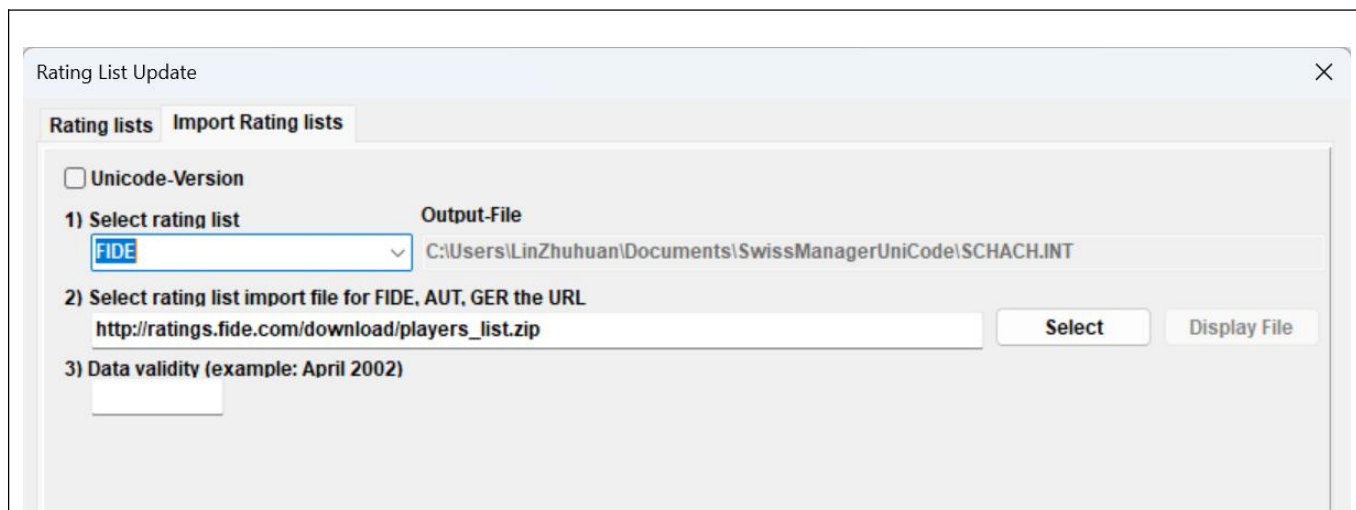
Rating List Update

×

Rating lists
Import Rating lists

Unicode-Version

1) Select rating list

Output-File

FIDE

C:\Users\LinZhuhuan\Documents\SwissManagerUniCode\SCHACH.INT

2) Select rating list import file for FIDE, AUT, GER the URL

http://ratings.fide.com/download/players_list.zip

Select

Display File

3) Data validity (example: April 2002)